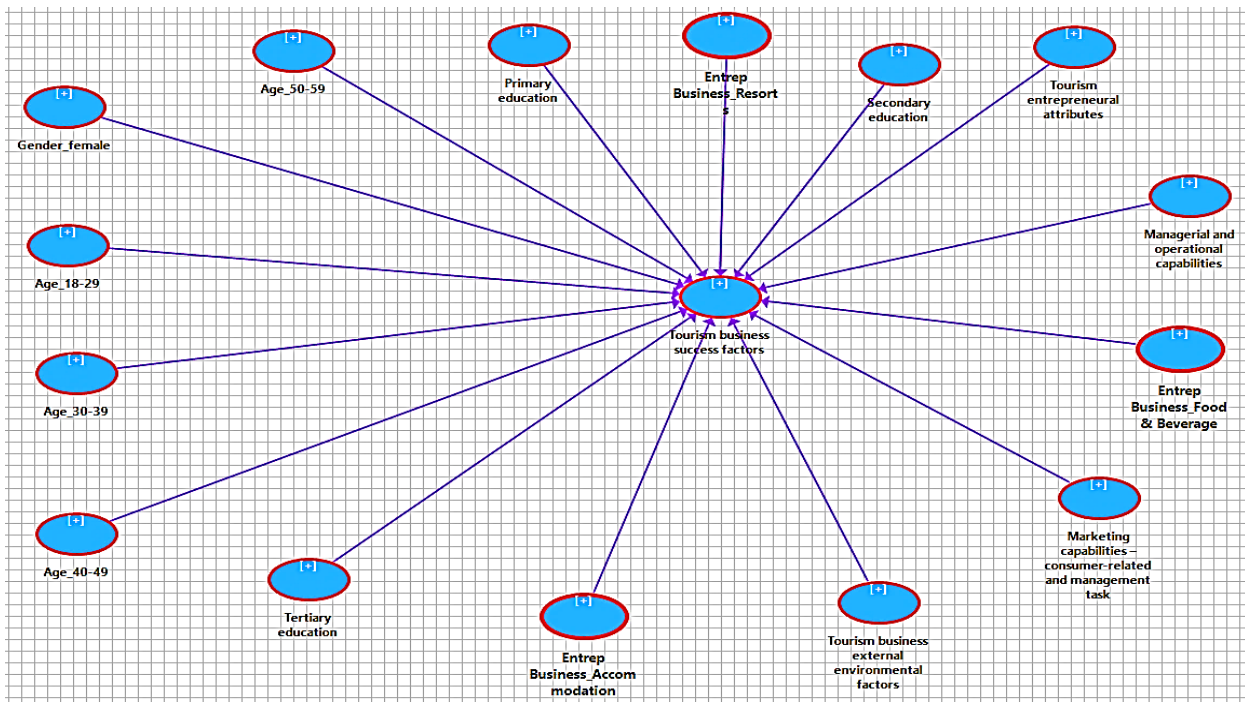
[+]
Age_50-59

[+]
Primary education

[+]
Entrep Business_Resorts

[+]
Secondary education

[+]
Tourism entrepreneurial attributes

[+]
Gender_female

[+]
Managerial and operational capabilities

[+]
Age_18-29

[+]
Tourism business success factors

[+]
Age_30-39

[+]
Entrep Business_Food & Beverage

[+]
Marketing capabilities – consumer-related and management task

[+]
Age_40-49

[+]
Tertiary education

[+]
Entrep Business_Accommodation

[+]
Tourism business external environmental factors